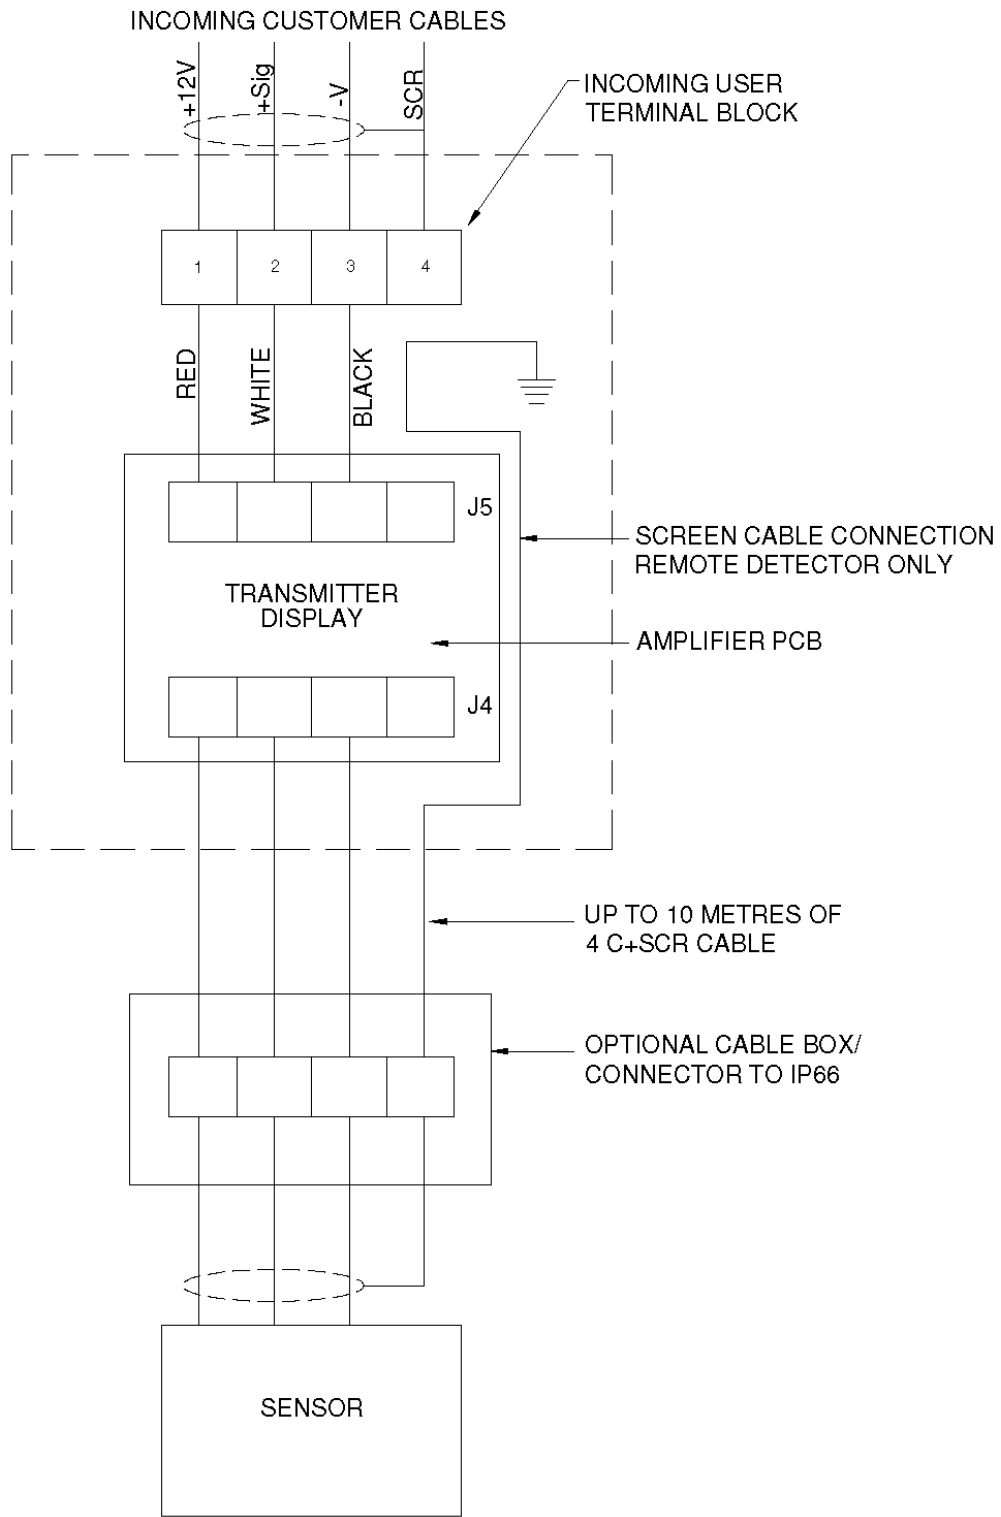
INCOMING CUSTOMER CABLES

+12V

+Sig

-V

SCR

INCOMING USER TERMINAL BLOCK

1

2

3

4

RED

WHITE

BLACK

J5

TRANSMITTER DISPLAY

SCREEN CABLE CONNECTION REMOTE DETECTOR ONLY

AMPLIFIER PCB

J4

UP TO 10 METRES OF 4 C+SCR CABLE

OPTIONAL CABLE BOX/ CONNECTOR TO IP66

SENSOR